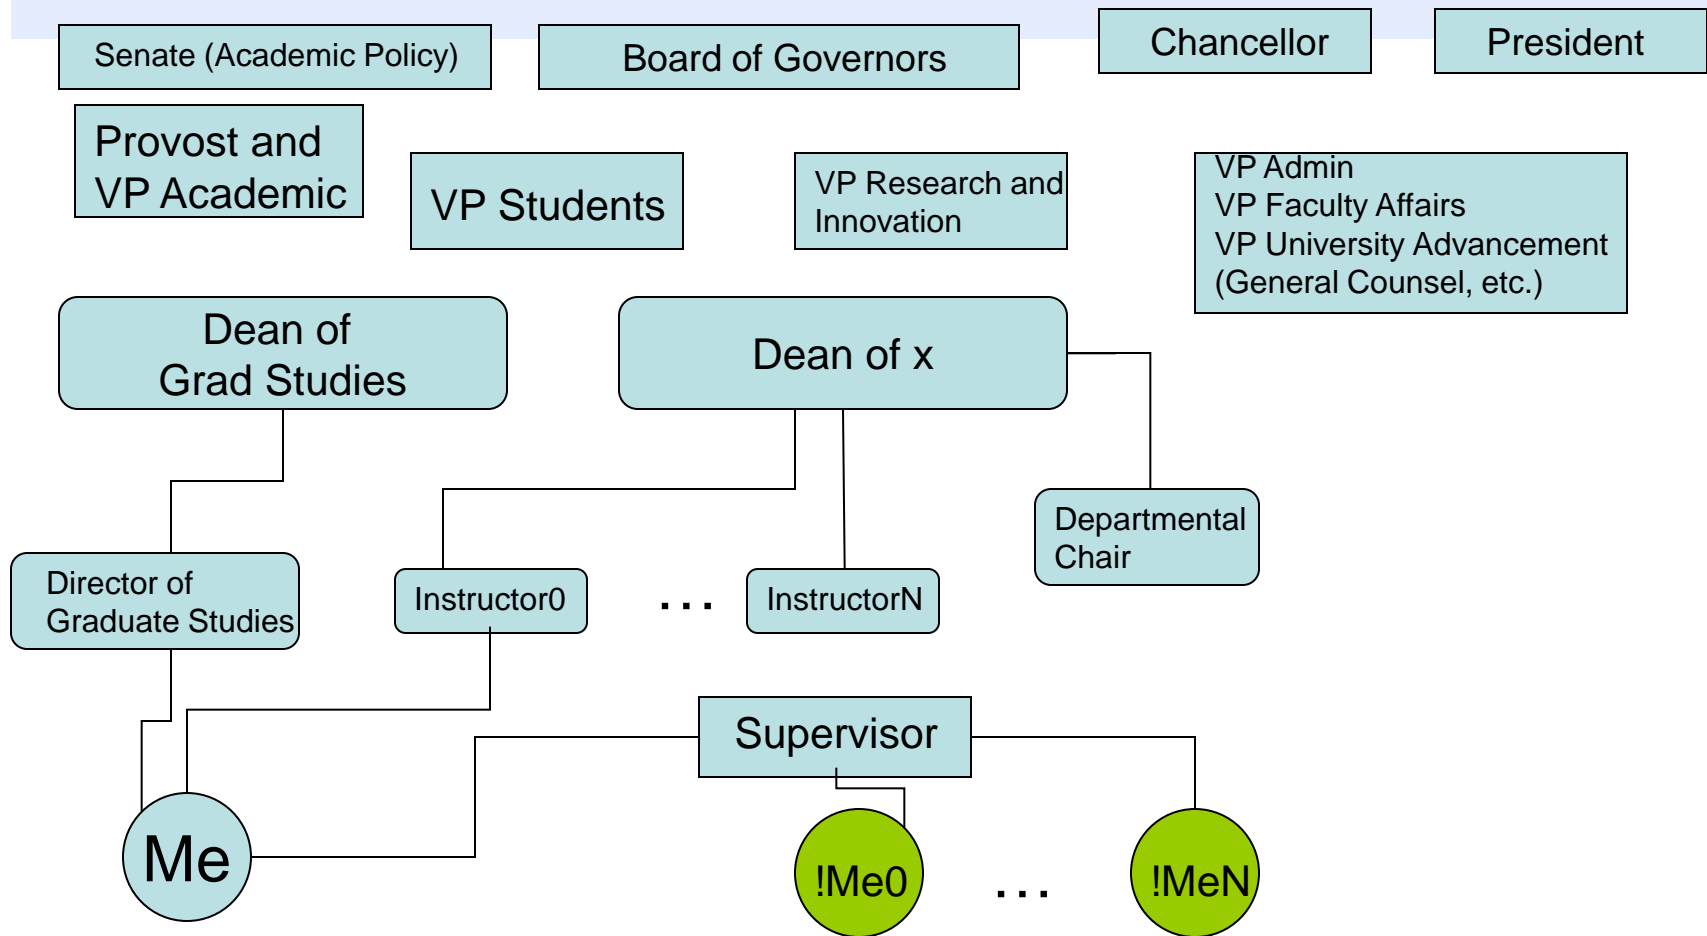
Senate (Academic Policy)

Board of Governors

Chancellor

President

Provost and VP Academic

VP Students

VP Research and Innovation

VP Admin
VP Faculty Affairs
VP University Advancement
(General Counsel, etc.)

Dean of Grad Studies

Dean of x

Departmental Chair

Director of Graduate Studies

Instructor0

...

InstructorN

Supervisor

Me

!Me0

...

!MeN